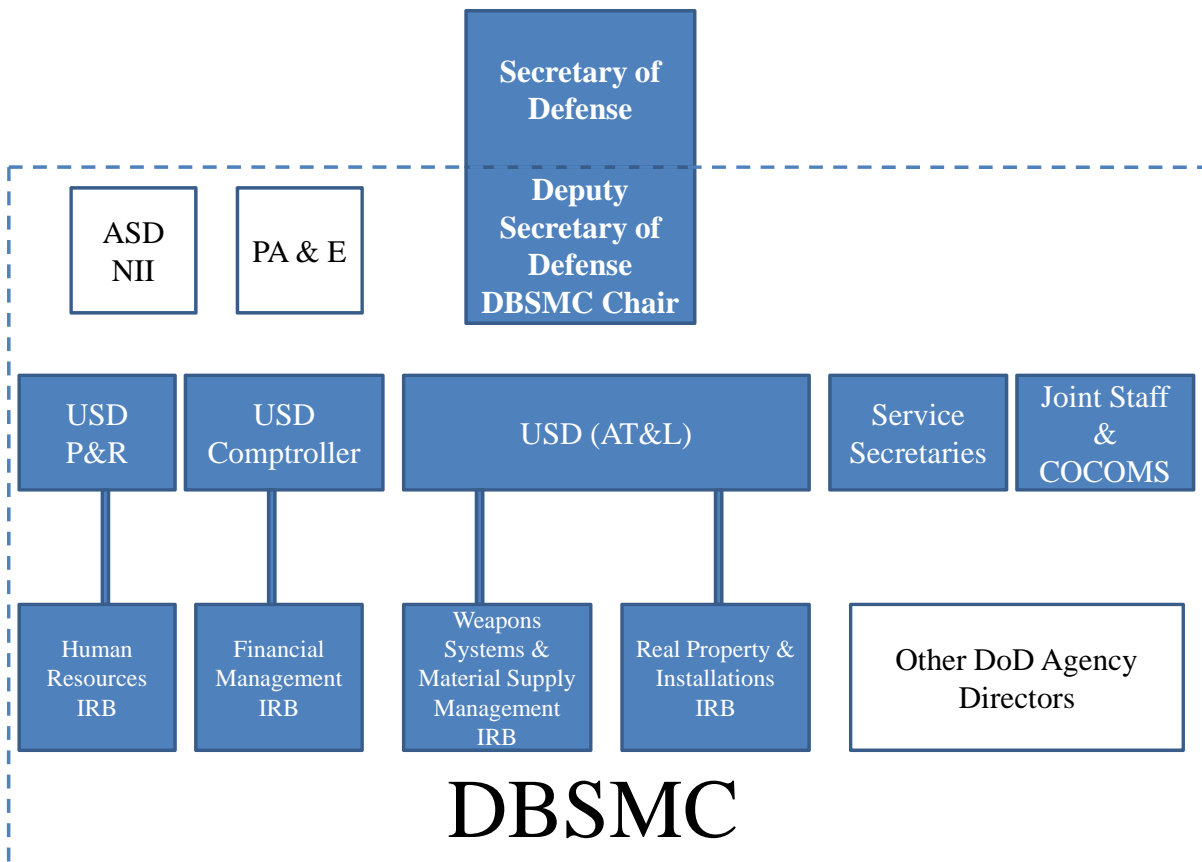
Secretary of Defense

Deputy Secretary of Defense DBSMC Chair

ASD NII

PA & E

USD P&R

USD Comptroller

USD (AT&L)

Service Secretaries

Joint Staff & COCOMS

Human Resources IRB

Financial Management IRB

Weapons Systems & Material Supply Management IRB

Real Property & Installations IRB

Other DoD Agency Directors

DBSMC